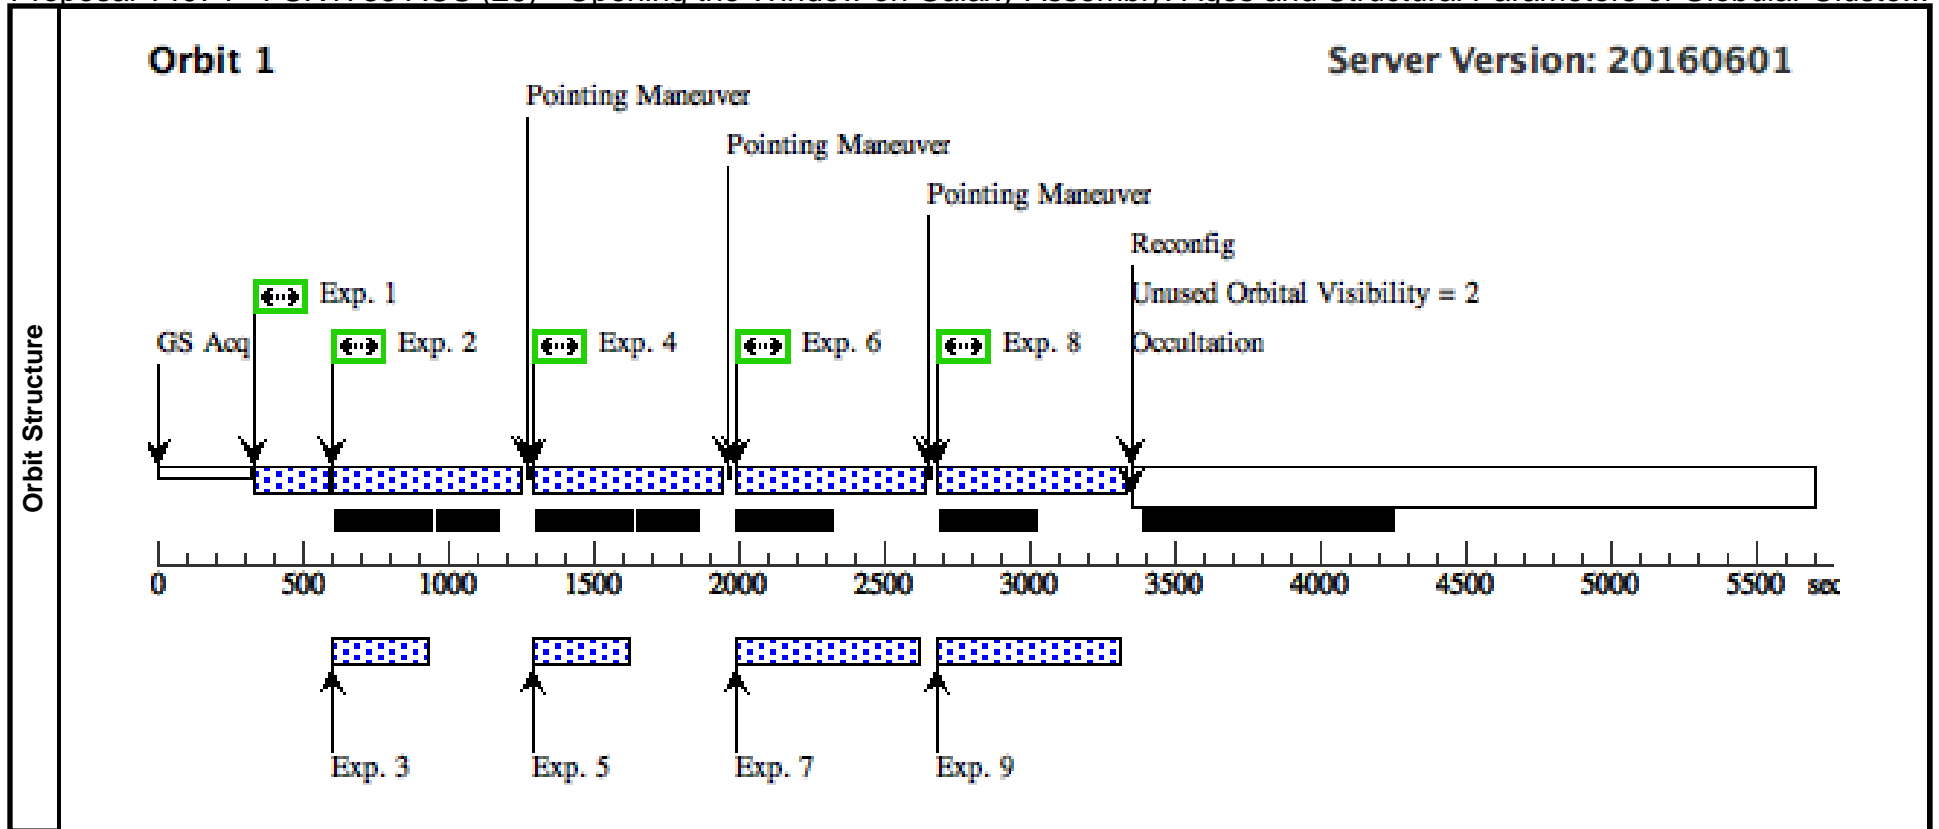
Orbit Structure

Orbit 1

Server Version: 20160601

Pointing Maneuver

Pointing Maneuver

Pointing Maneuver

Reconfig

Unused Orbital Visibility = 2

Occultation

Exp. 1

GS Acq

Exp. 2

Exp. 4

Exp. 6

Exp. 8

0 500 1000 1500 2000 2500 3000 3500 4000 4500 5000 5500 sec

Exp. 3

Exp. 5

Exp. 7

Exp. 9